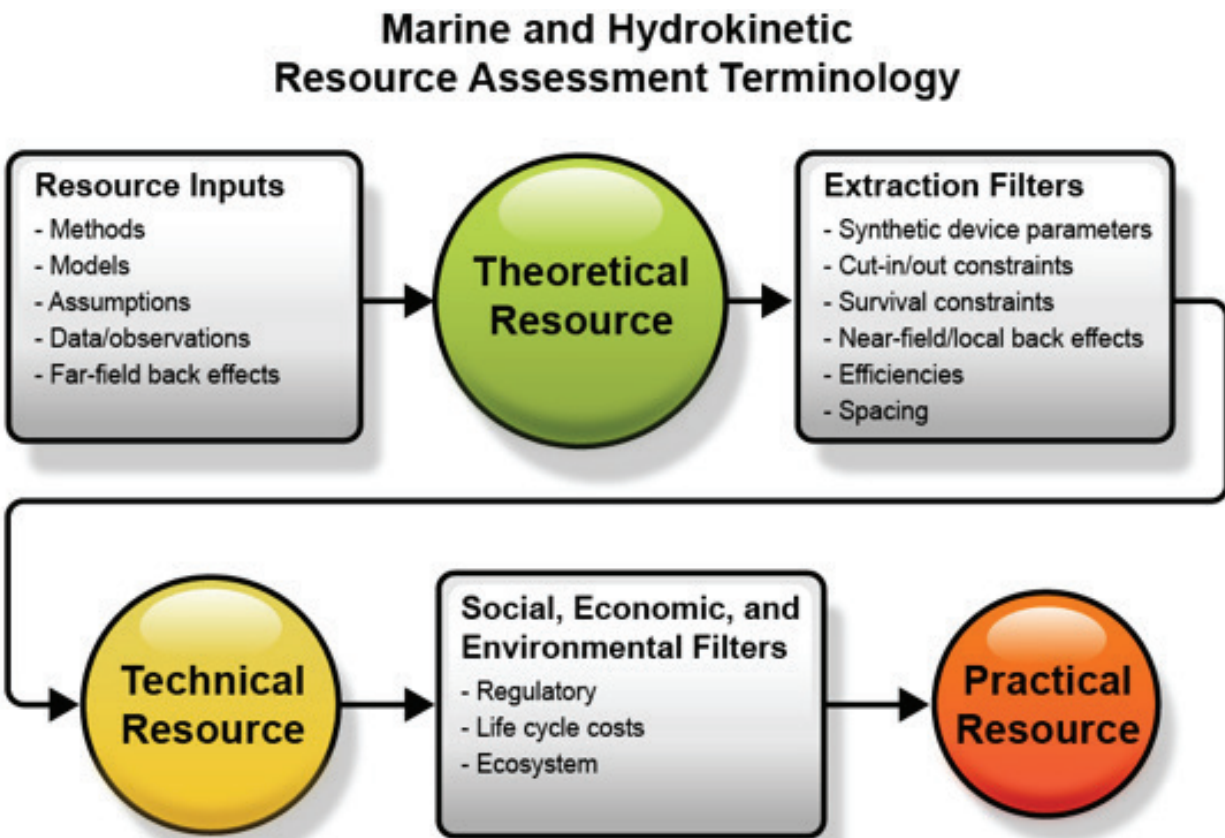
Marine and Hydrokinetic Resource Assessment Terminology

Resource Inputs
- Methods
- Models
- Assumptions
- Data/observations
- Far-field back effects

Theoretical Resource

Extraction Filters
- Synthetic device parameters
- Cut-in/out constraints
- Survival constraints
- Near-field/local back effects
- Efficiencies
- Spacing

Technical Resource

Social, Economic, and Environmental Filters
- Regulatory
- Life cycle costs
- Ecosystem

Practical Resource